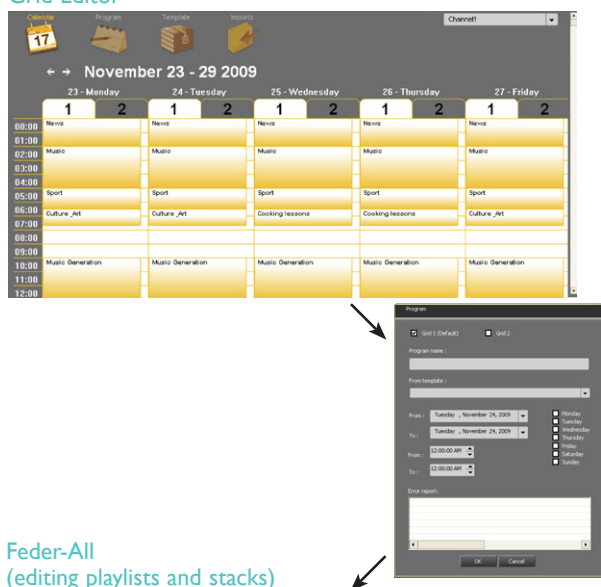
Grid Editor

Calendar 17 Program Template Imports

Channel1

← → November 23 - 29 2009

| | 23 - Monday | | 24 - Tuesday | | 25 - Wednesday | | 26 - Thursday | | 27 - Friday | |
|---|---|---|---|---|---|---|---|---|---|---|
| | 1 | 2 | 1 | 2 | 1 | 2 | 1 | 2 | 1 | 2 |
| 00:00 | News | | News | | News | | News | | News | |
| 01:00 | | | | | | | | | | |
| 02:00 | Music | | Music | | Music | | Music | | Music | |
| 03:00 | | | | | | | | | | |
| 04:00 | | | | | | | | | | |
| 05:00 | Sport | | Sport | | Sport | | Sport | | Sport | |
| 06:00 | Culture_Art | | Culture_Art | | Cooking lessons | | Cooking lessons | | Culture_Art | |
| 07:00 | | | | | | | | | | |
| 08:00 | | | | | | | | | | |
| 09:00 | | | | | | | | | | |
| 10:00 | Music Generation | | Music Generation | | Music Generation | | Music Generation | | Music Generation | |
| 11:00 | | | | | | | | | | |
| 12:00 | | | | | | | | | | |

Program

Grid 1 (Default) Grid 2

Program name :

From template :

From : Tuesday , November 24, 2009
To : Tuesday , November 24, 2009

Monday
Tuesday
Wednesday
Thursday
Friday
Saturday
Sunday

From : 12:00:00 AM
To : 12:00:00 AM

Error report:

OK Cancel

Feder-All
(editing playlists and stacks)